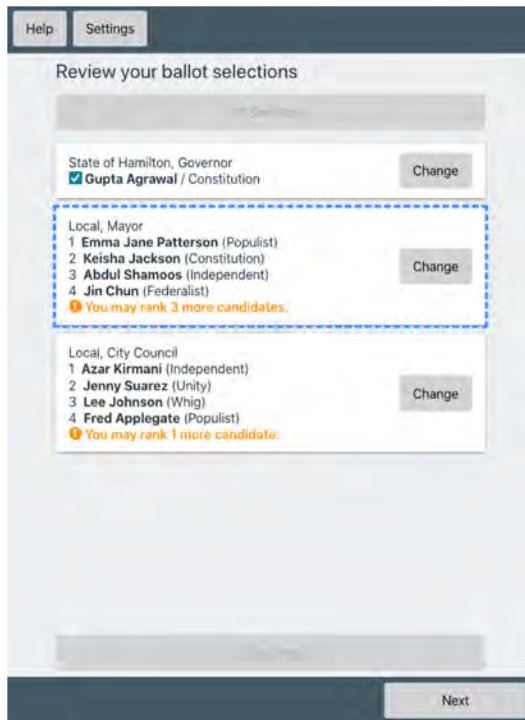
Help Settings

Review your ballot selections

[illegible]

State of Hamilton, Governor
Gupta Agrawal / Constitution

Change

Local, Mayor
1 Emma Jane Patterson (Populist)
2 Keisha Jackson (Constitution)
3 Abdul Shamoos (Independent)
4 Jin Chun (Federalist)
You may rank 3 more candidates.

Change

Local, City Council
1 Azar Kirmani (Independent)
2 Jenny Suarez (Unity)
3 Lee Johnson (Whig)
4 Fred Applegate (Populist)
You may rank 1 more candidate.

Change

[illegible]

Next